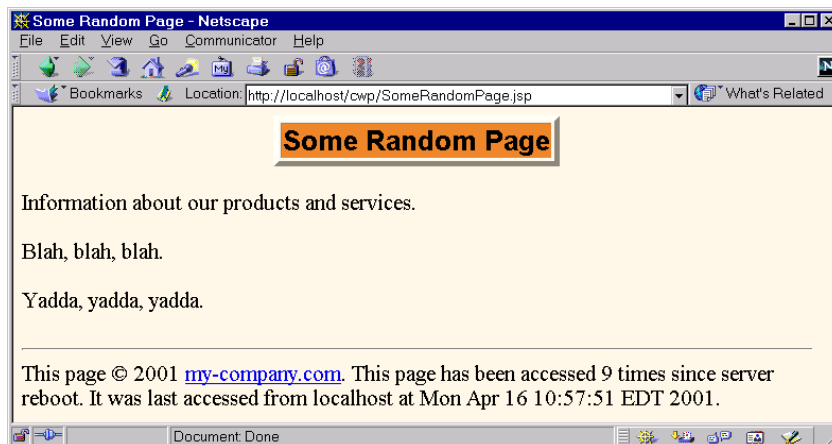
Some Random Page - Netscape

File Edit View Go Communicator Help

Bookmarks Location: http://localhost/cwp/SomeRandomPage.jsp What's Related

Some Random Page

Information about our products and services.

Blah, blah, blah.

Yadda, yadda, yadda.

This page © 2001 my-company.com. This page has been accessed 9 times since server reboot. It was last accessed from localhost at Mon Apr 16 10:57:51 EDT 2001.

Document: Done